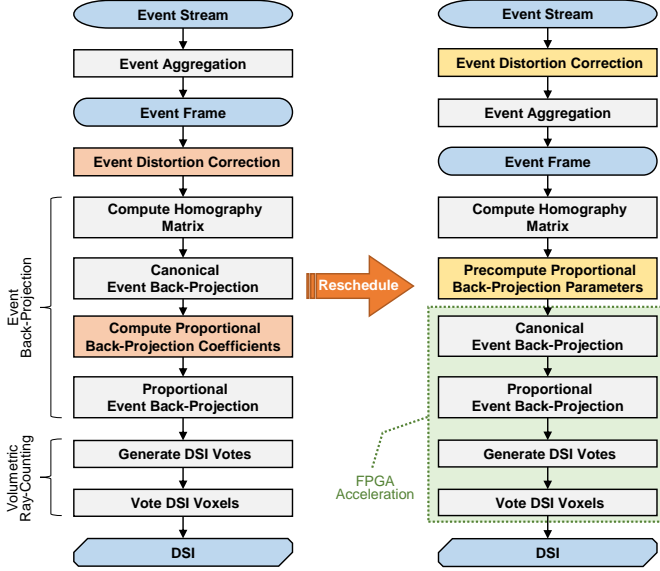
Event Stream

Event Aggregation

Event Frame

Event Distortion Correction

Event Back-Projection

Compute Homography Matrix

Canonical Event Back-Projection

Compute Proportional Back-Projection Coefficients

Proportional Event Back-Projection

Volumetric Ray-Counting

Generate DSI Votes

Vote DSI Voxels

DSI

Reschedule

Event Stream

Event Distortion Correction

Event Aggregation

Event Frame

Compute Homography Matrix

Precompute Proportional Back-Projection Parameters

Canonical Event Back-Projection

Proportional Event Back-Projection

FPGA Acceleration

Generate DSI Votes

Vote DSI Voxels

DSI